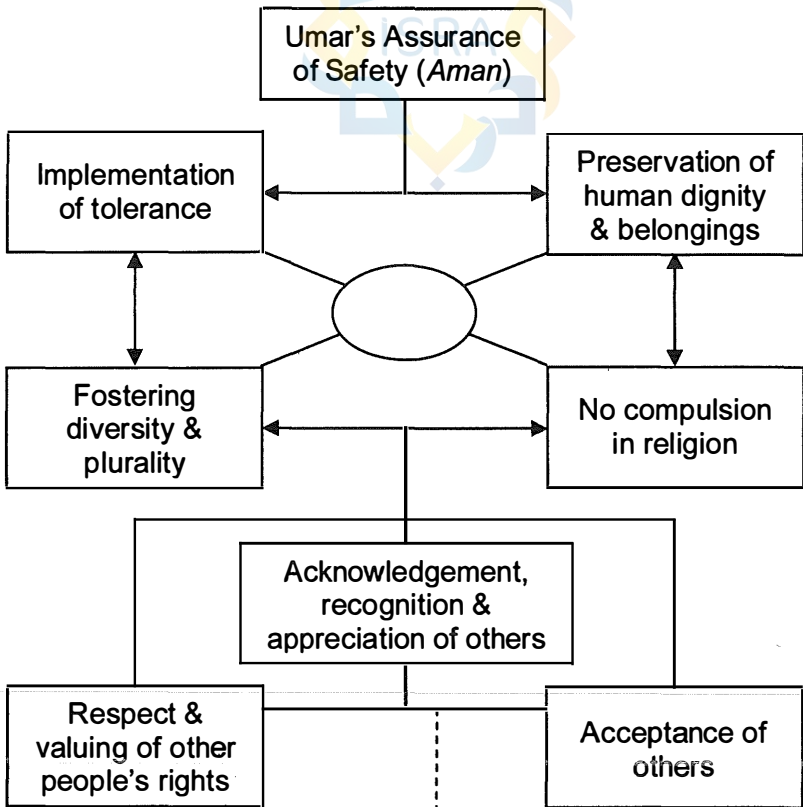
Umar's Assurance of Safety (*Aman*)

Implementation of tolerance

Preservation of human dignity & belongings

Fostering diversity & plurality

No compulsion in religion

Acknowledgement, recognition & appreciation of others

Respect & valuing of other people's rights

Acceptance of others